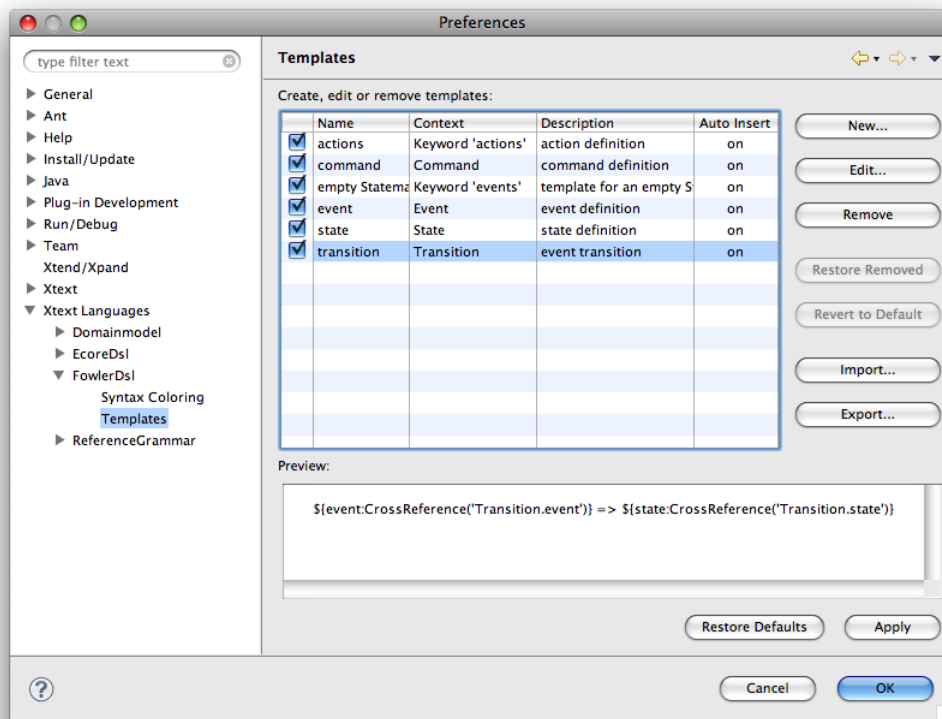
Preferences

type filter text

General
Ant
Help
Install/Update
Java
Plug-in Development
Run/Debug
Team
Xtend/Xpand
Xtext
Xtext Languages
Domainmodel
EcoreDsl
FowlerDsl
Syntax Coloring
Templates
ReferenceGrammar

Templates

Create, edit or remove templates:

| Name | Context | Description | Auto Insert |
|---|---|---|---|
| actions | Keyword 'actions' | action definition | on |
| command | Command | command definition | on |
| empty Statema | Keyword 'events' | template for an empty S | on |
| event | Event | event definition | on |
| state | State | state definition | on |
| transition | Transition | event transition | on |

New...
Edit...
Remove
Restore Removed
Revert to Default
Import...
Export...

Preview:

${event:CrossReference('Transition.event')} => ${state:CrossReference('Transition.state')}

Restore Defaults
Apply

?
Cancel
OK